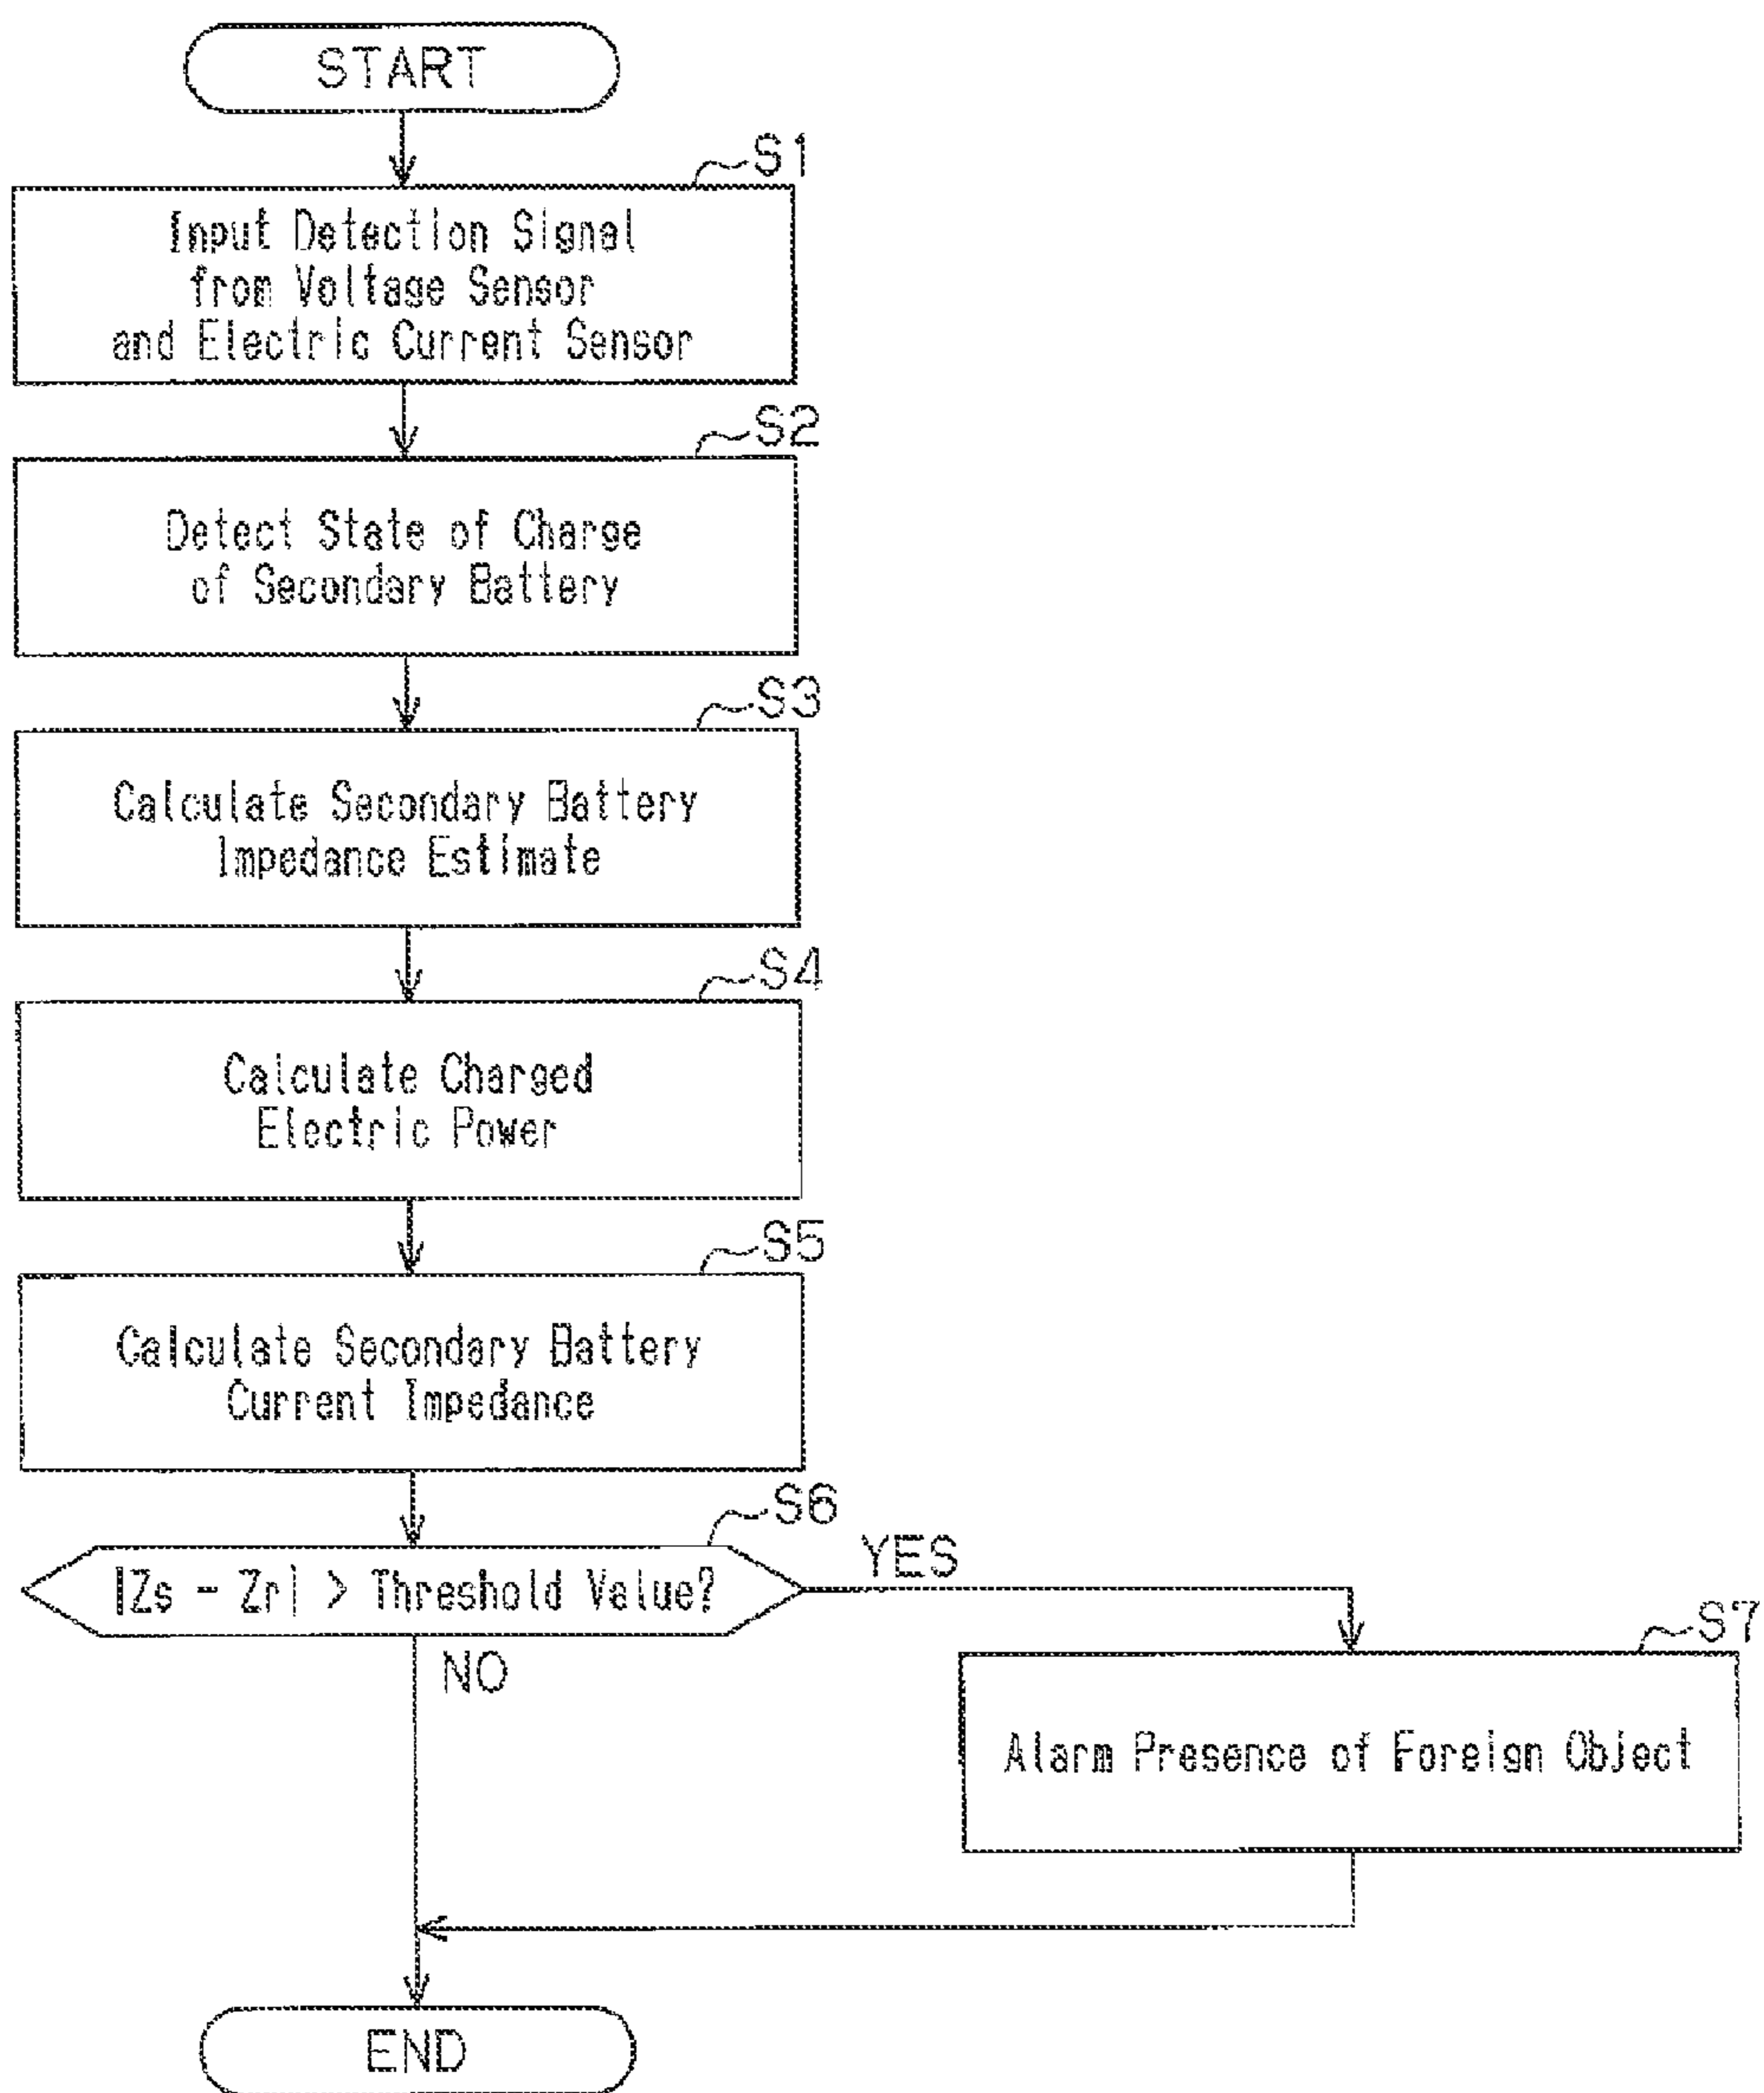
START

S1

Input Detection Signal from Voltage Sensor and Electric Current Sensor

S2

Detect State of Charge of Secondary Battery

S3

Calculate Secondary Battery Impedance Estimate

S4

Calculate Charged Electric Power

S5

Calculate Secondary Battery Current Impedance

S6

$|Zs - Zr| >$ Threshold Value?

YES

NO

S7

Alarm Presence of Foreign Object

END